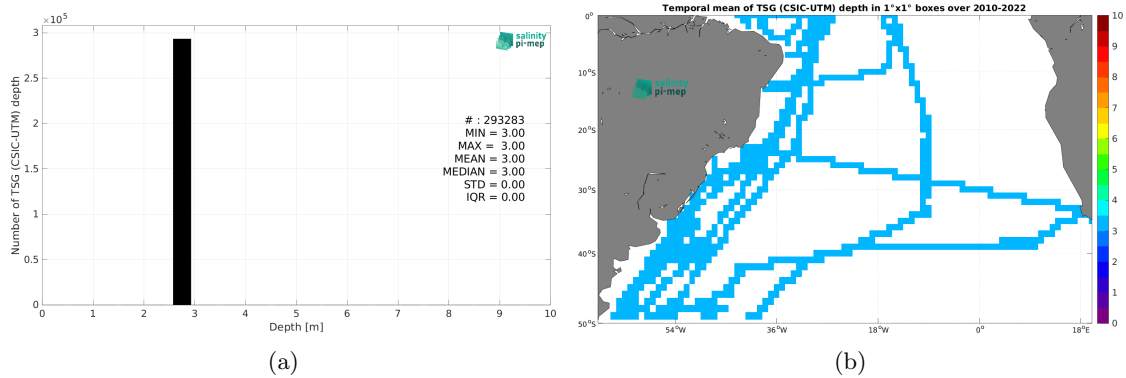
$\times 10^5$
3
2.5
2
1.5
1
0.5
0
Number of TSG (CSIC-UTM) depth
0 1 2 3 4 5 6 7 8 9 10
Depth [m]
salinity pi-mep
# : 293283
MIN = 3.00
MAX = 3.00
MEAN = 3.00
MEDIAN = 3.00
STD = 0.00
IQR = 0.00
(a)

Temporal mean of TSG (CSIC-UTM) depth in 1°x1° boxes over 2010-2022
0°
10°S
20°S
30°S
40°S
50°S
54°W 36°W 18°W 0° 18°E
salinity pi-mep
10
9
8
7
6
5
4
3
2
1
0
(b)